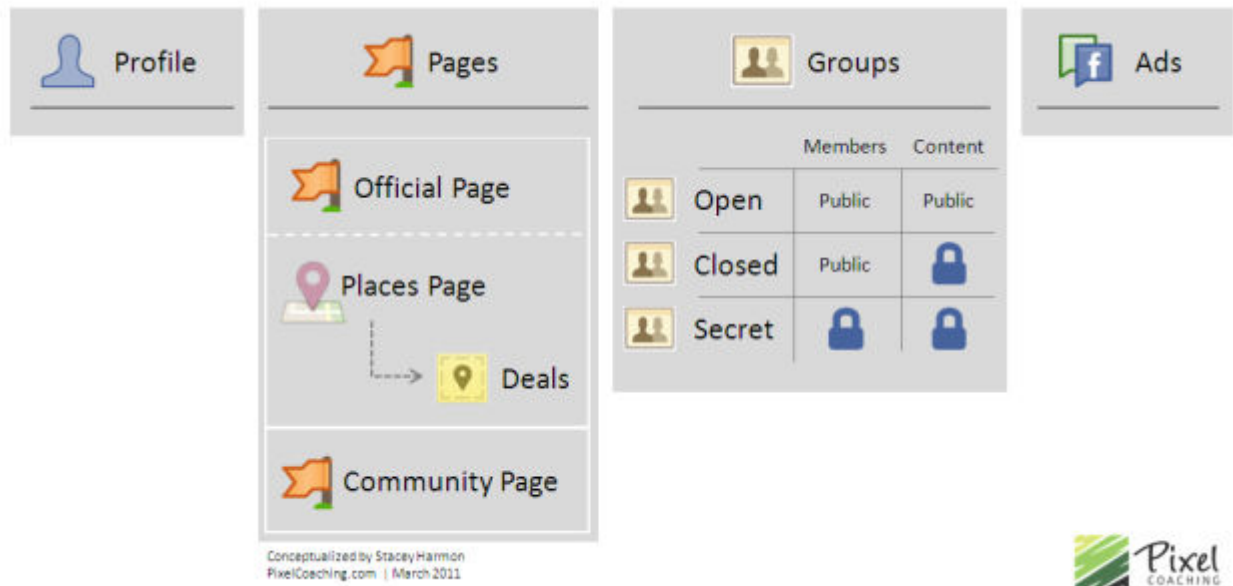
Profile

Pages

Official Page

Places Page

Deals

Community Page

Groups

| | Members | Content |
|---|---|---|
| Open | Public | Public |
| Closed | Public | |
| Secret | | |

Ads

Conceptualized by Stacey Harmon
PixelCoaching.com | March 2011

Pixel
COACHING